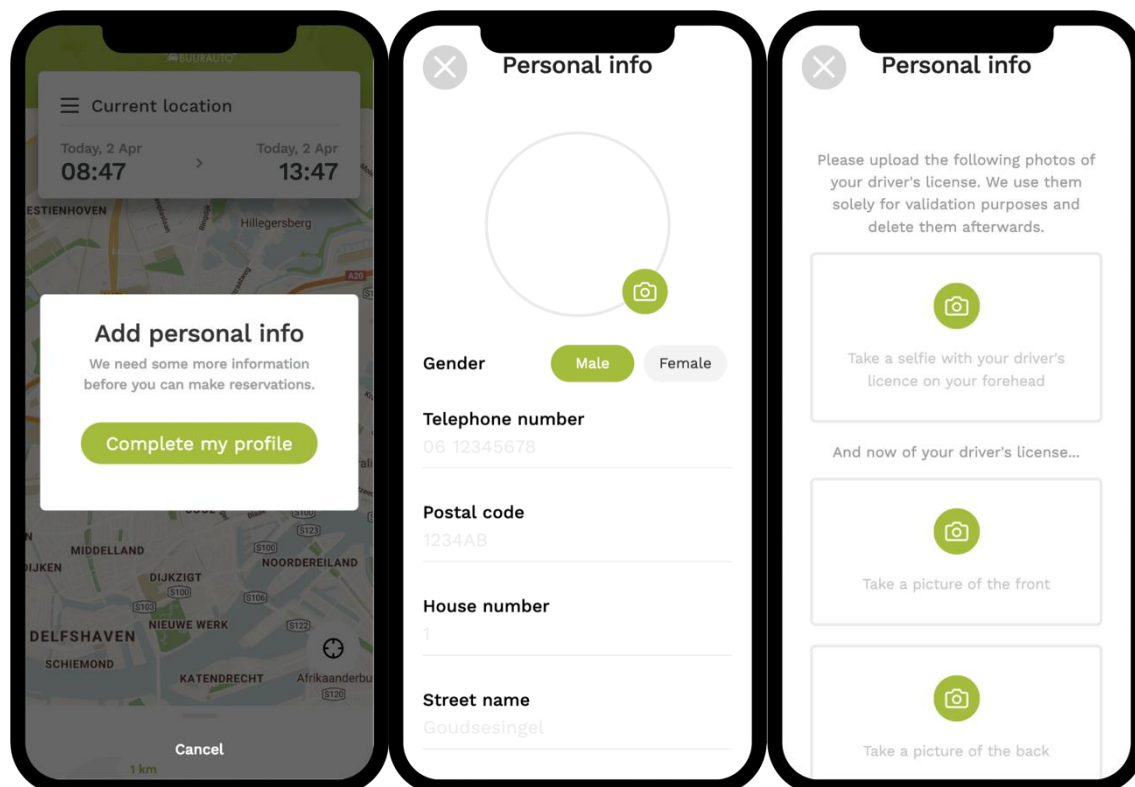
BUURAUTO

Current location

Today, 2 Apr
08:47

Today, 2 Apr
13:47

ESTIENHOVEN
Hillegersberg
A20
S10

Add personal info
We need some more information before you can make reservations.

Complete my profile

S123
MIDDELLAND
S100
NOORDEREILAND
DIJKEN
DIJKZIGT
S100
S106
S103
DELFSHAVEN
NIEUWE WERK
S122
SCHIEMOND
KATENDRECHT
Afrikaanderbu
S120

Cancel

1 km

Personal info

Gender
Male
Female

Telephone number
06 12345678

Postal code
1234AB

House number
1

Street name
Goudsesingel

Personal info

Please upload the following photos of your driver's license. We use them solely for validation purposes and delete them afterwards.

Take a selfie with your driver's licence on your forehead

And now of your driver's license...

Take a picture of the front

Take a picture of the back